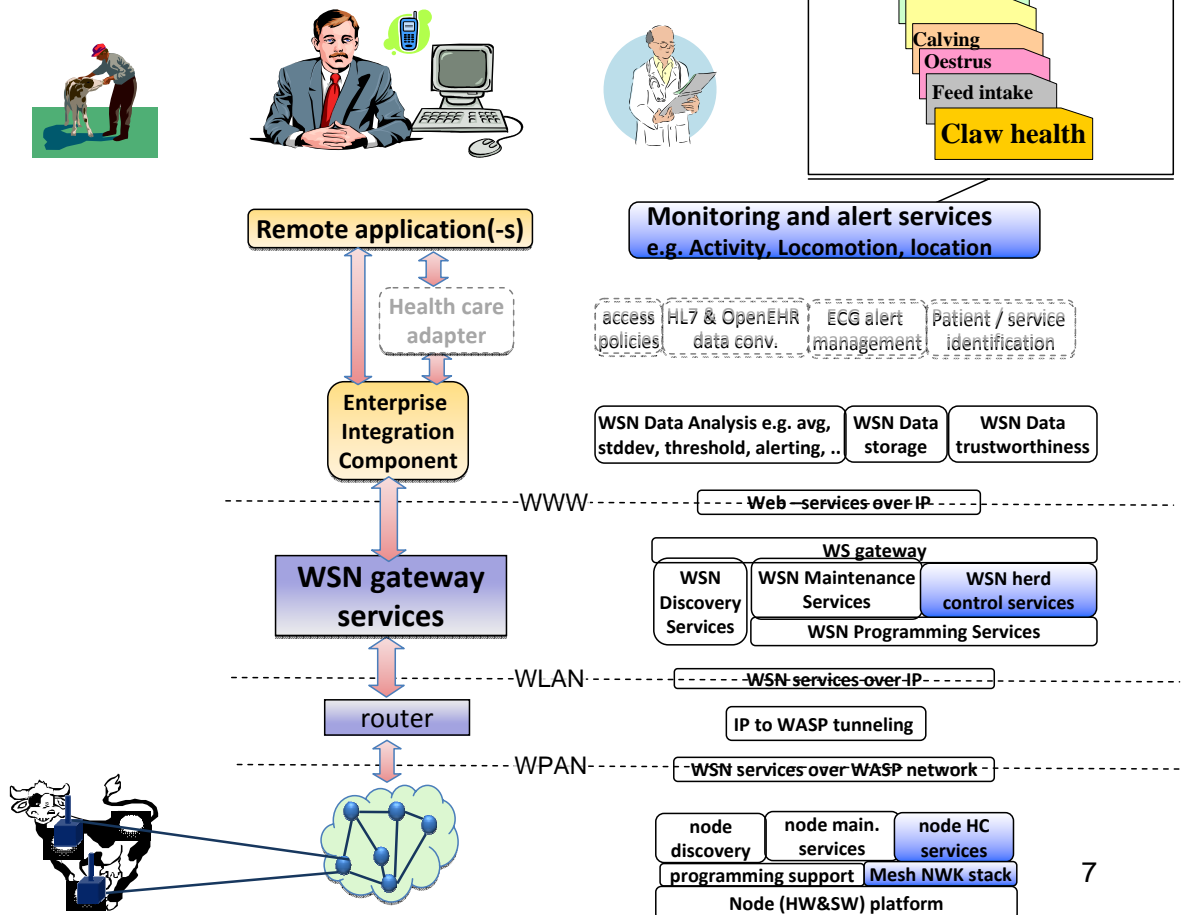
Calving
Oestrus
Feed intake
Claw health

Remote application(-s)

Monitoring and alert services
e.g. Activity, Locomotion, location

Health care adapter

access policies
HL7 & OpenEHR data conv.
ECG alert management
Patient / service identification

Enterprise Integration Component

WSN Data Analysis e.g. avg, stddev, threshold, alerting, ..
WSN Data storage
WSN Data trustworthiness

WWW
Web –services over IP

WSN gateway services

WS gateway
WSN Discovery Services
WSN Maintenance Services
WSN herd control services
WSN Programming Services

WLAN
WSN services over IP

router

IP to WASP tunneling

WPAN
WSN services over WASP network

node discovery
node main. services
node HC services
programming support
Mesh NWK stack
Node (HW&SW) platform

7